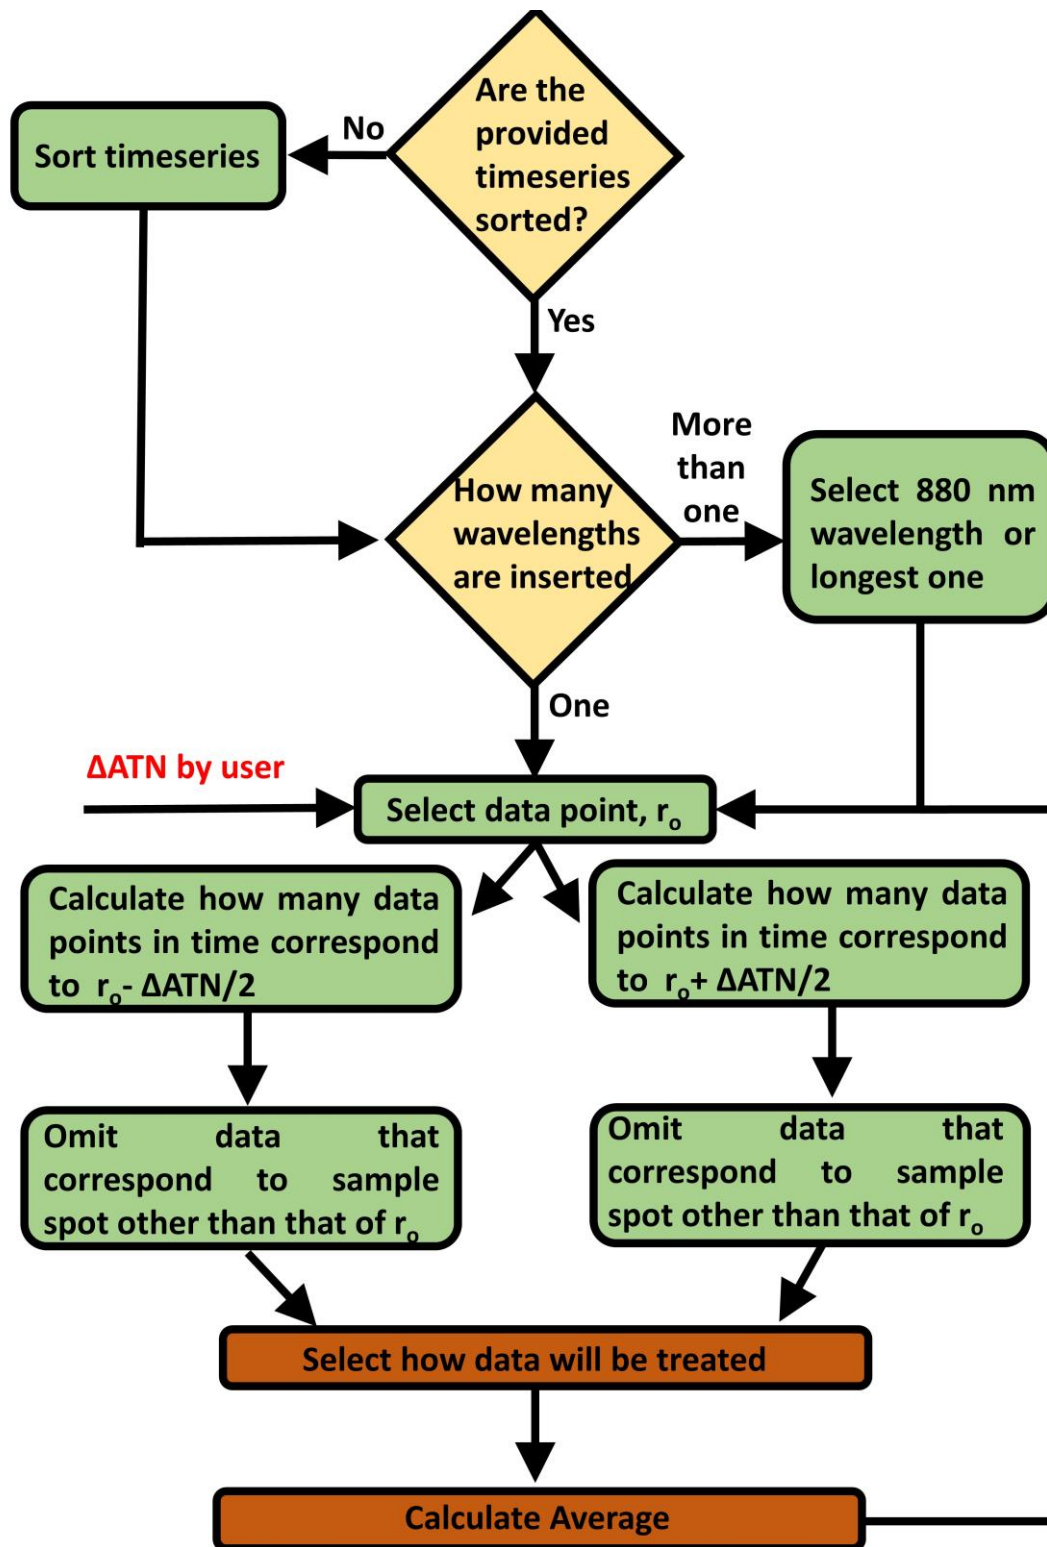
Are the provided timeseries sorted?

No

Sort timeseries

Yes

How many wavelengths are inserted

More than one

Select 880 nm wavelength or longest one

One

ΔATN by user

Select data point, $r_o$

Calculate how many data points in time correspond to $r_o$- ΔATN/2

Calculate how many data points in time correspond to $r_o$+ ΔATN/2

Omit data that correspond to sample spot other than that of $r_o$

Omit data that correspond to sample spot other than that of $r_o$

Select how data will be treated

Calculate Average